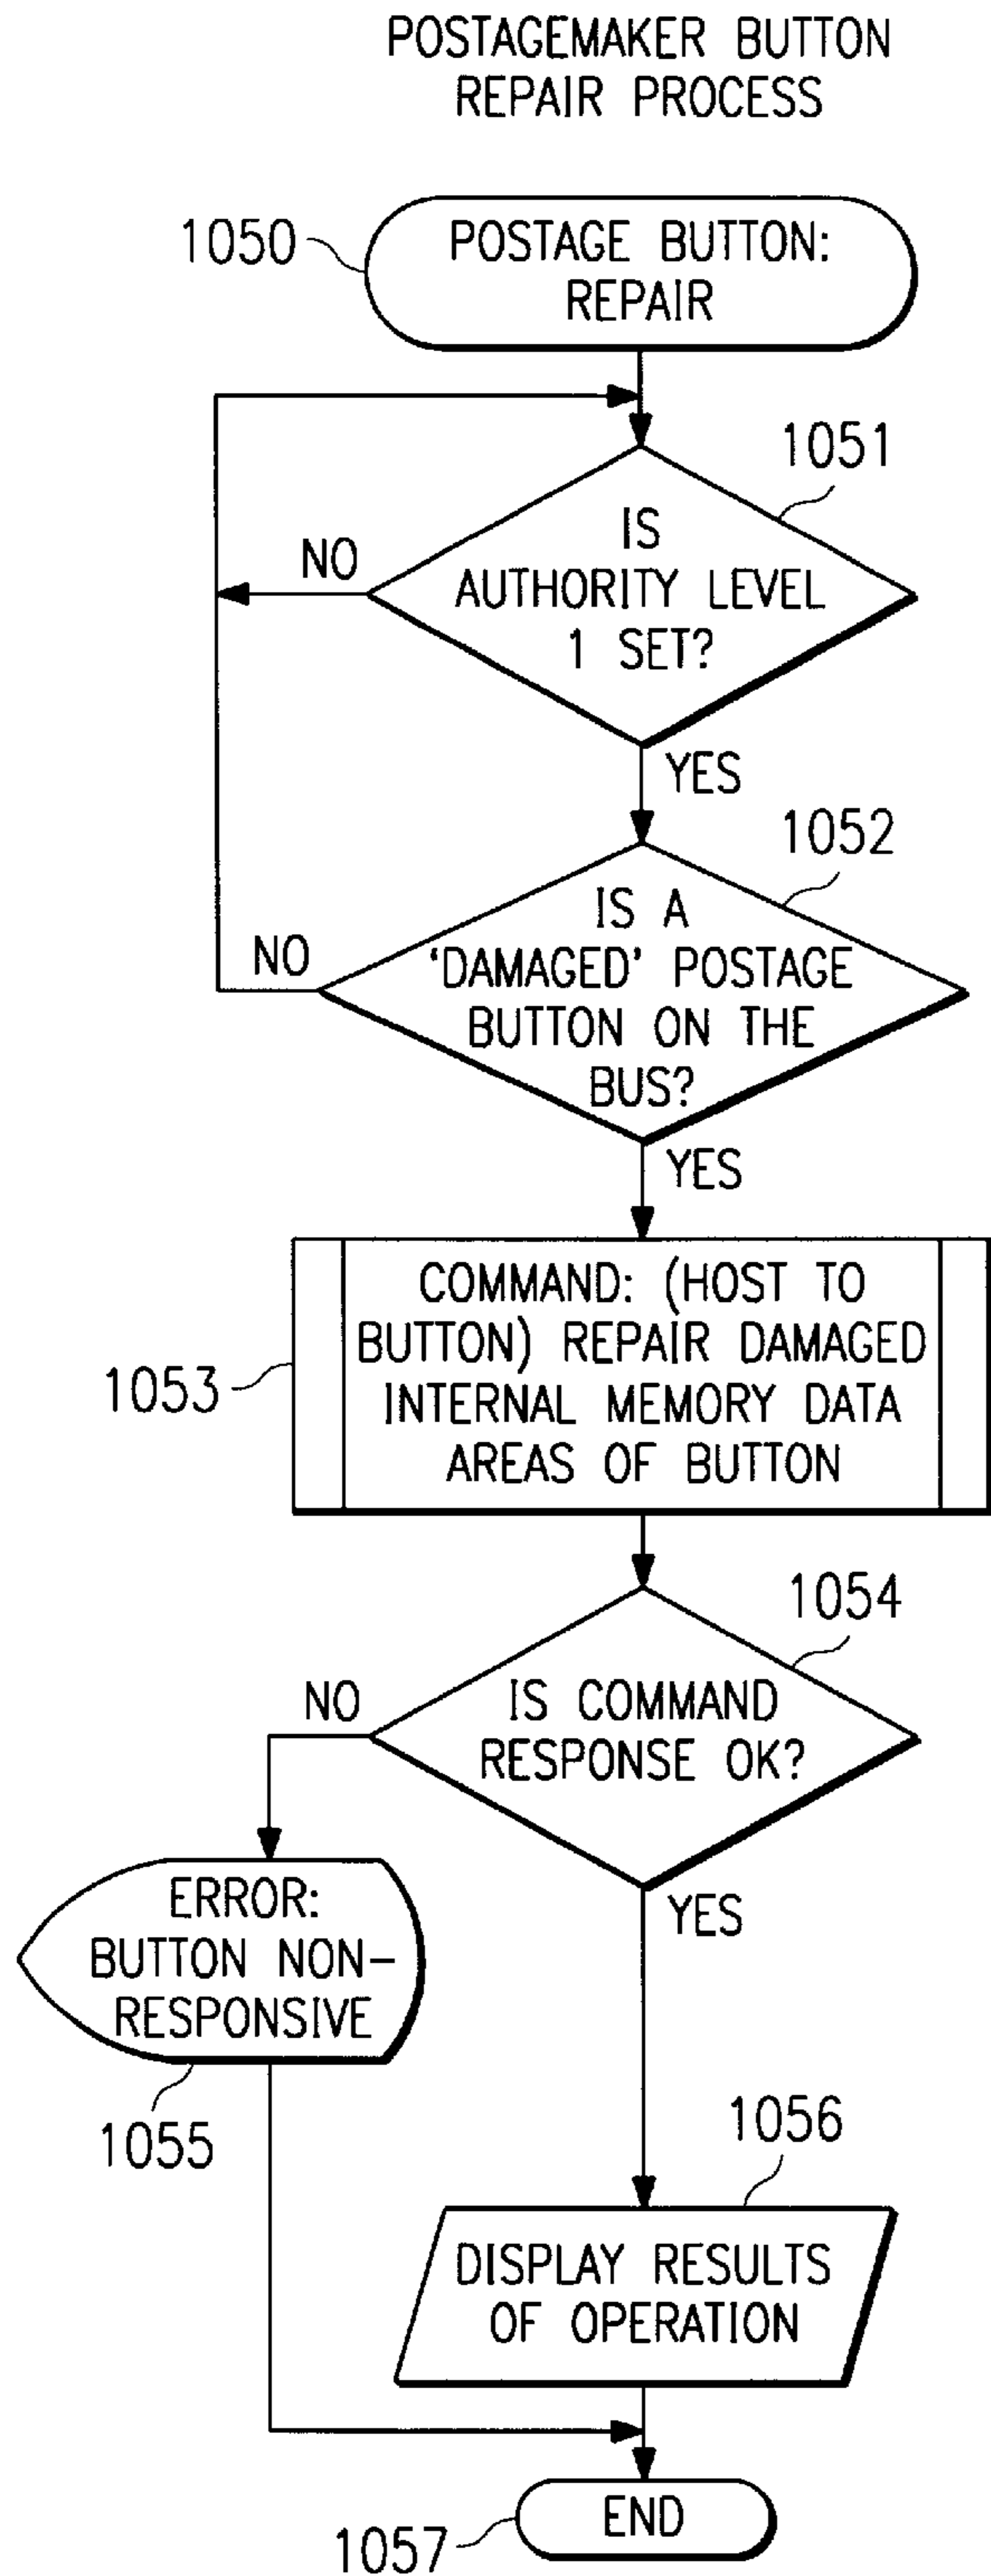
POSTAGEMAKER BUTTON REPAIR PROCESS

1050

POSTAGE BUTTON: REPAIR

1051

IS AUTHORITY LEVEL 1 SET?

NO

YES

1052

IS A 'DAMAGED' POSTAGE BUTTON ON THE BUS?

NO

YES

1053

COMMAND: (HOST TO BUTTON) REPAIR DAMAGED INTERNAL MEMORY DATA AREAS OF BUTTON

1054

IS COMMAND RESPONSE OK?

NO

YES

ERROR: BUTTON NON-RESPONSIVE

1055

1056

DISPLAY RESULTS OF OPERATION

1057

END